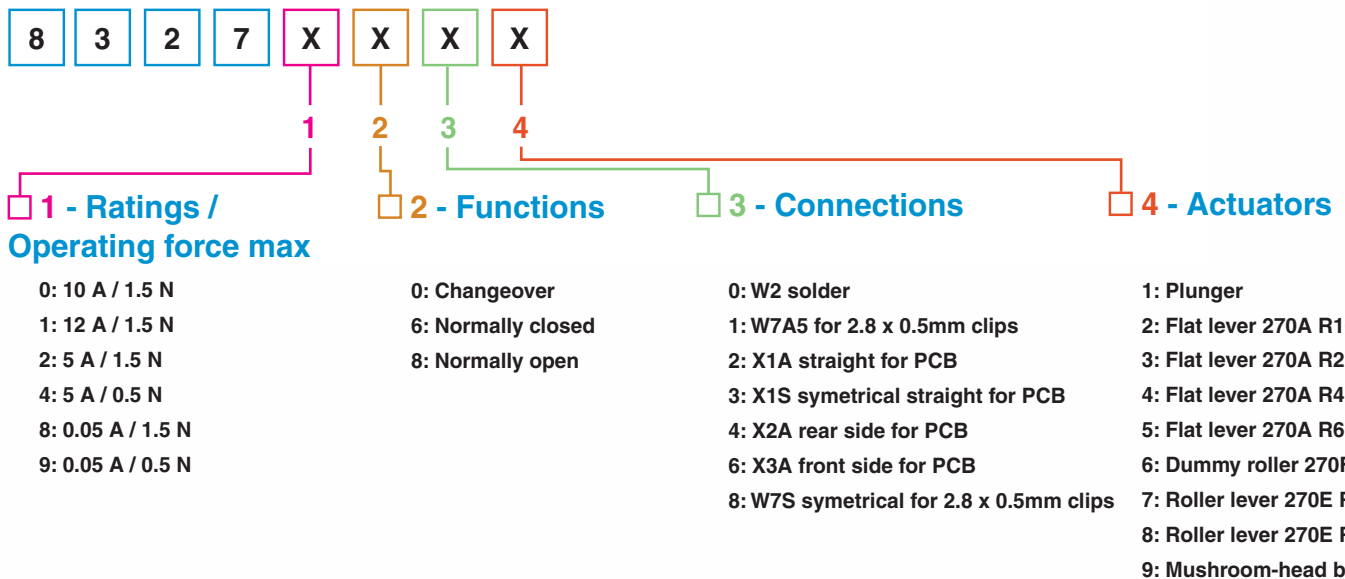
8 3 2 7 X X X X

1 2 3 4

1 - Ratings / Operating force max

0: 10 A / 1.5 N
1: 12 A / 1.5 N
2: 5 A / 1.5 N
4: 5 A / 0.5 N
8: 0.05 A / 1.5 N
9: 0.05 A / 0.5 N

2 - Functions

0: Changeover
6: Normally closed
8: Normally open

3 - Connections

0: W2 solder
1: W7A5 for 2.8 x 0.5mm clips
2: X1A straight for PCB
3: X1S symetrical straight for PCB
4: X2A rear side for PCB
6: X3A front side for PCB
8: W7S symetrical for 2.8 x 0.5mm clips

4 - Actuators

1: Plunger
2: Flat lever 270A R1
3: Flat lever 270A R2
4: Flat lever 270A R4
5: Flat lever 270A R6
6: Dummy roller 270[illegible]
7: Roller lever 270E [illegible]
8: Roller lever 270E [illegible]
9: Mushroom-head b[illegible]